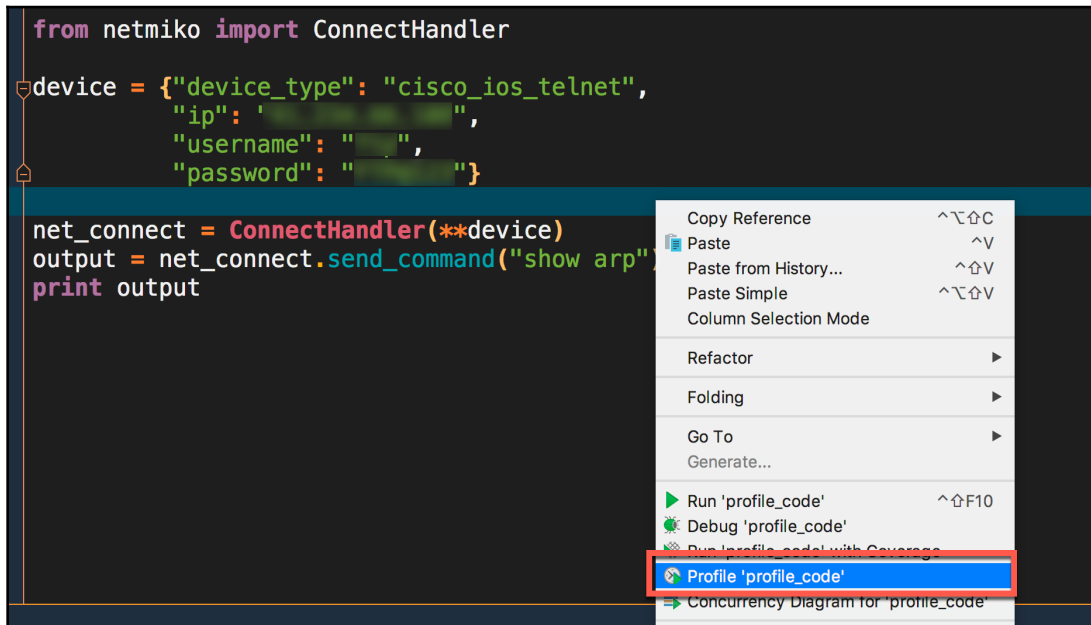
from netmiko import ConnectHandler

device = {"device_type": "cisco_ios_telnet",
          "ip": "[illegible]",
          "username": "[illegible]",
          "password": "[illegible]"}

net_connect = ConnectHandler(**device)
output = net_connect.send_command("show arp")
print output

Copy Reference ^⌥⇧C
Paste ^V
Paste from History... ^⇧V
Paste Simple ^⌥⇧V
Column Selection Mode
Refactor
Folding
Go To
Generate...
Run 'profile_code' ^⇧F10
Debug 'profile_code'
Run 'profile_code' with Coverage
Profile 'profile_code'
Concurrency Diagram for 'profile_code'